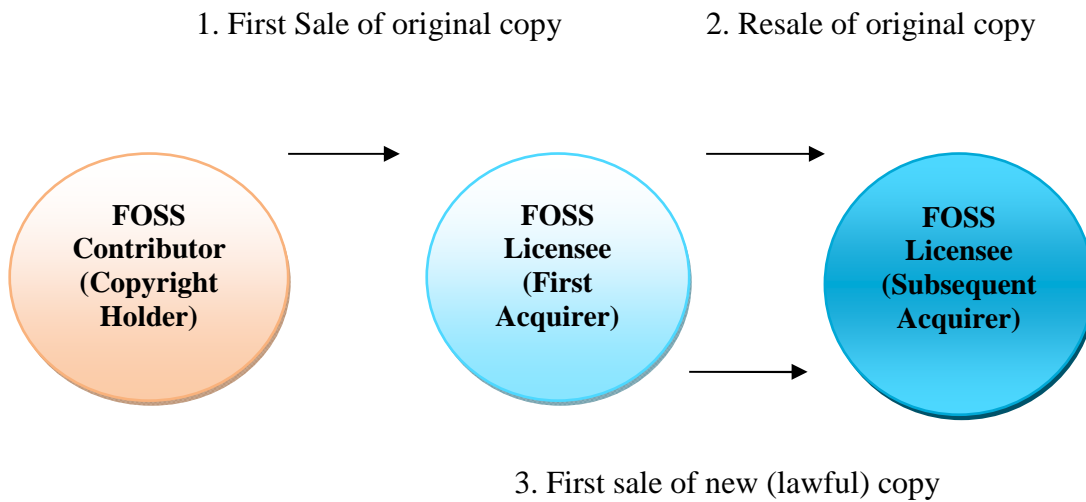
1. First Sale of original copy

2. Resale of original copy

FOSS Contributor (Copyright Holder)

FOSS Licensee (First Acquirer)

FOSS Licensee (Subsequent Acquirer)

3. First sale of new (lawful) copy